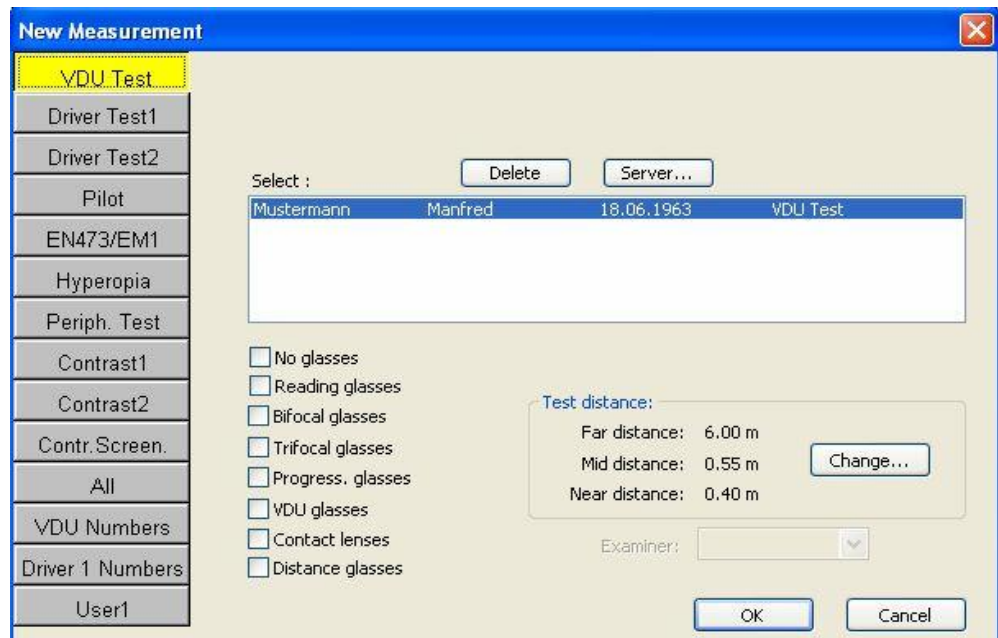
New Measurement

VDU Test
Driver Test1
Driver Test2
Pilot
EN473/EM1
Hyperopia
Periph. Test
Contrast1
Contrast2
Contr.Screen.
All
VDU Numbers
Driver 1 Numbers
User1

Select :
Delete
Server...

| Mustermann | Manfred | 18.06.1963 | VDU Test |
|---|---|---|---|

No glasses
Reading glasses
Bifocal glasses
Trifocal glasses
Progress. glasses
VDU glasses
Contact lenses
Distance glasses

Test distance:
Far distance: 6.00 m
Mid distance: 0.55 m
Near distance: 0.40 m
Change...

Examiner:

OK
Cancel